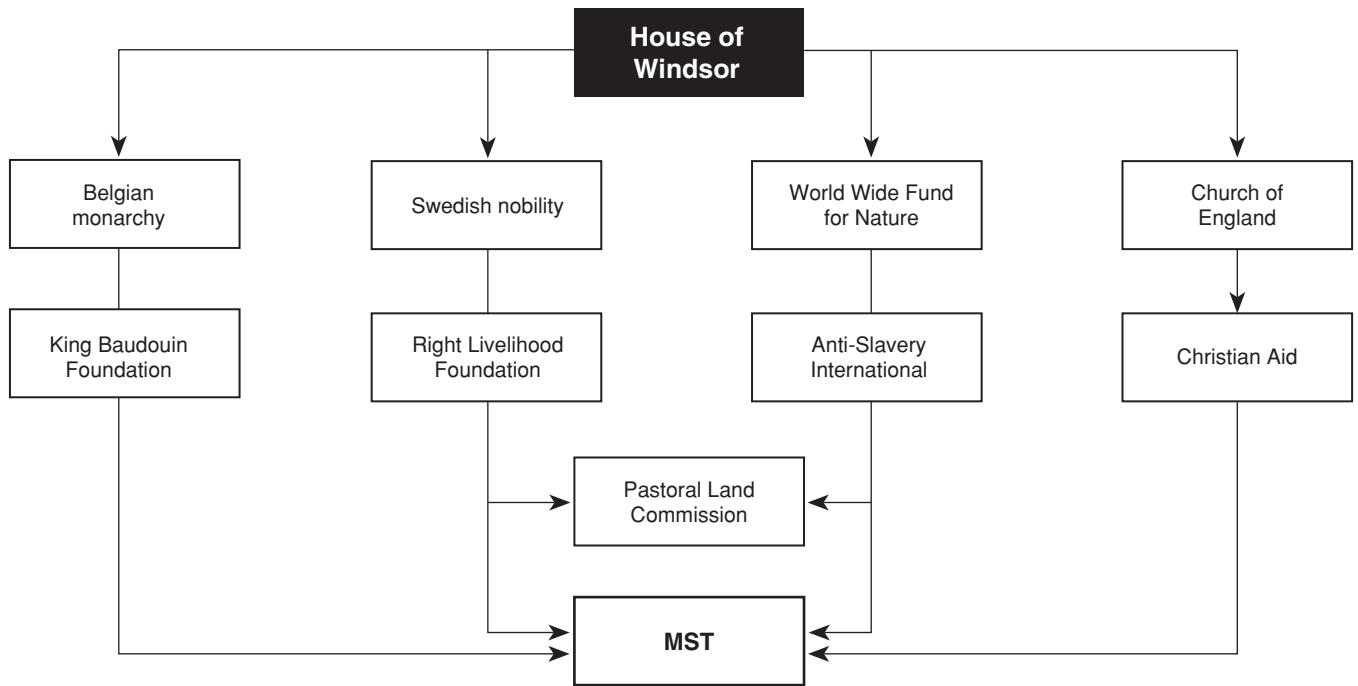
House of Windsor

Belgian monarchy

Swedish nobility

World Wide Fund for Nature

Church of England

King Baudouin Foundation

Right Livelihood Foundation

Anti-Slavery International

Christian Aid

Pastoral Land Commission

MST